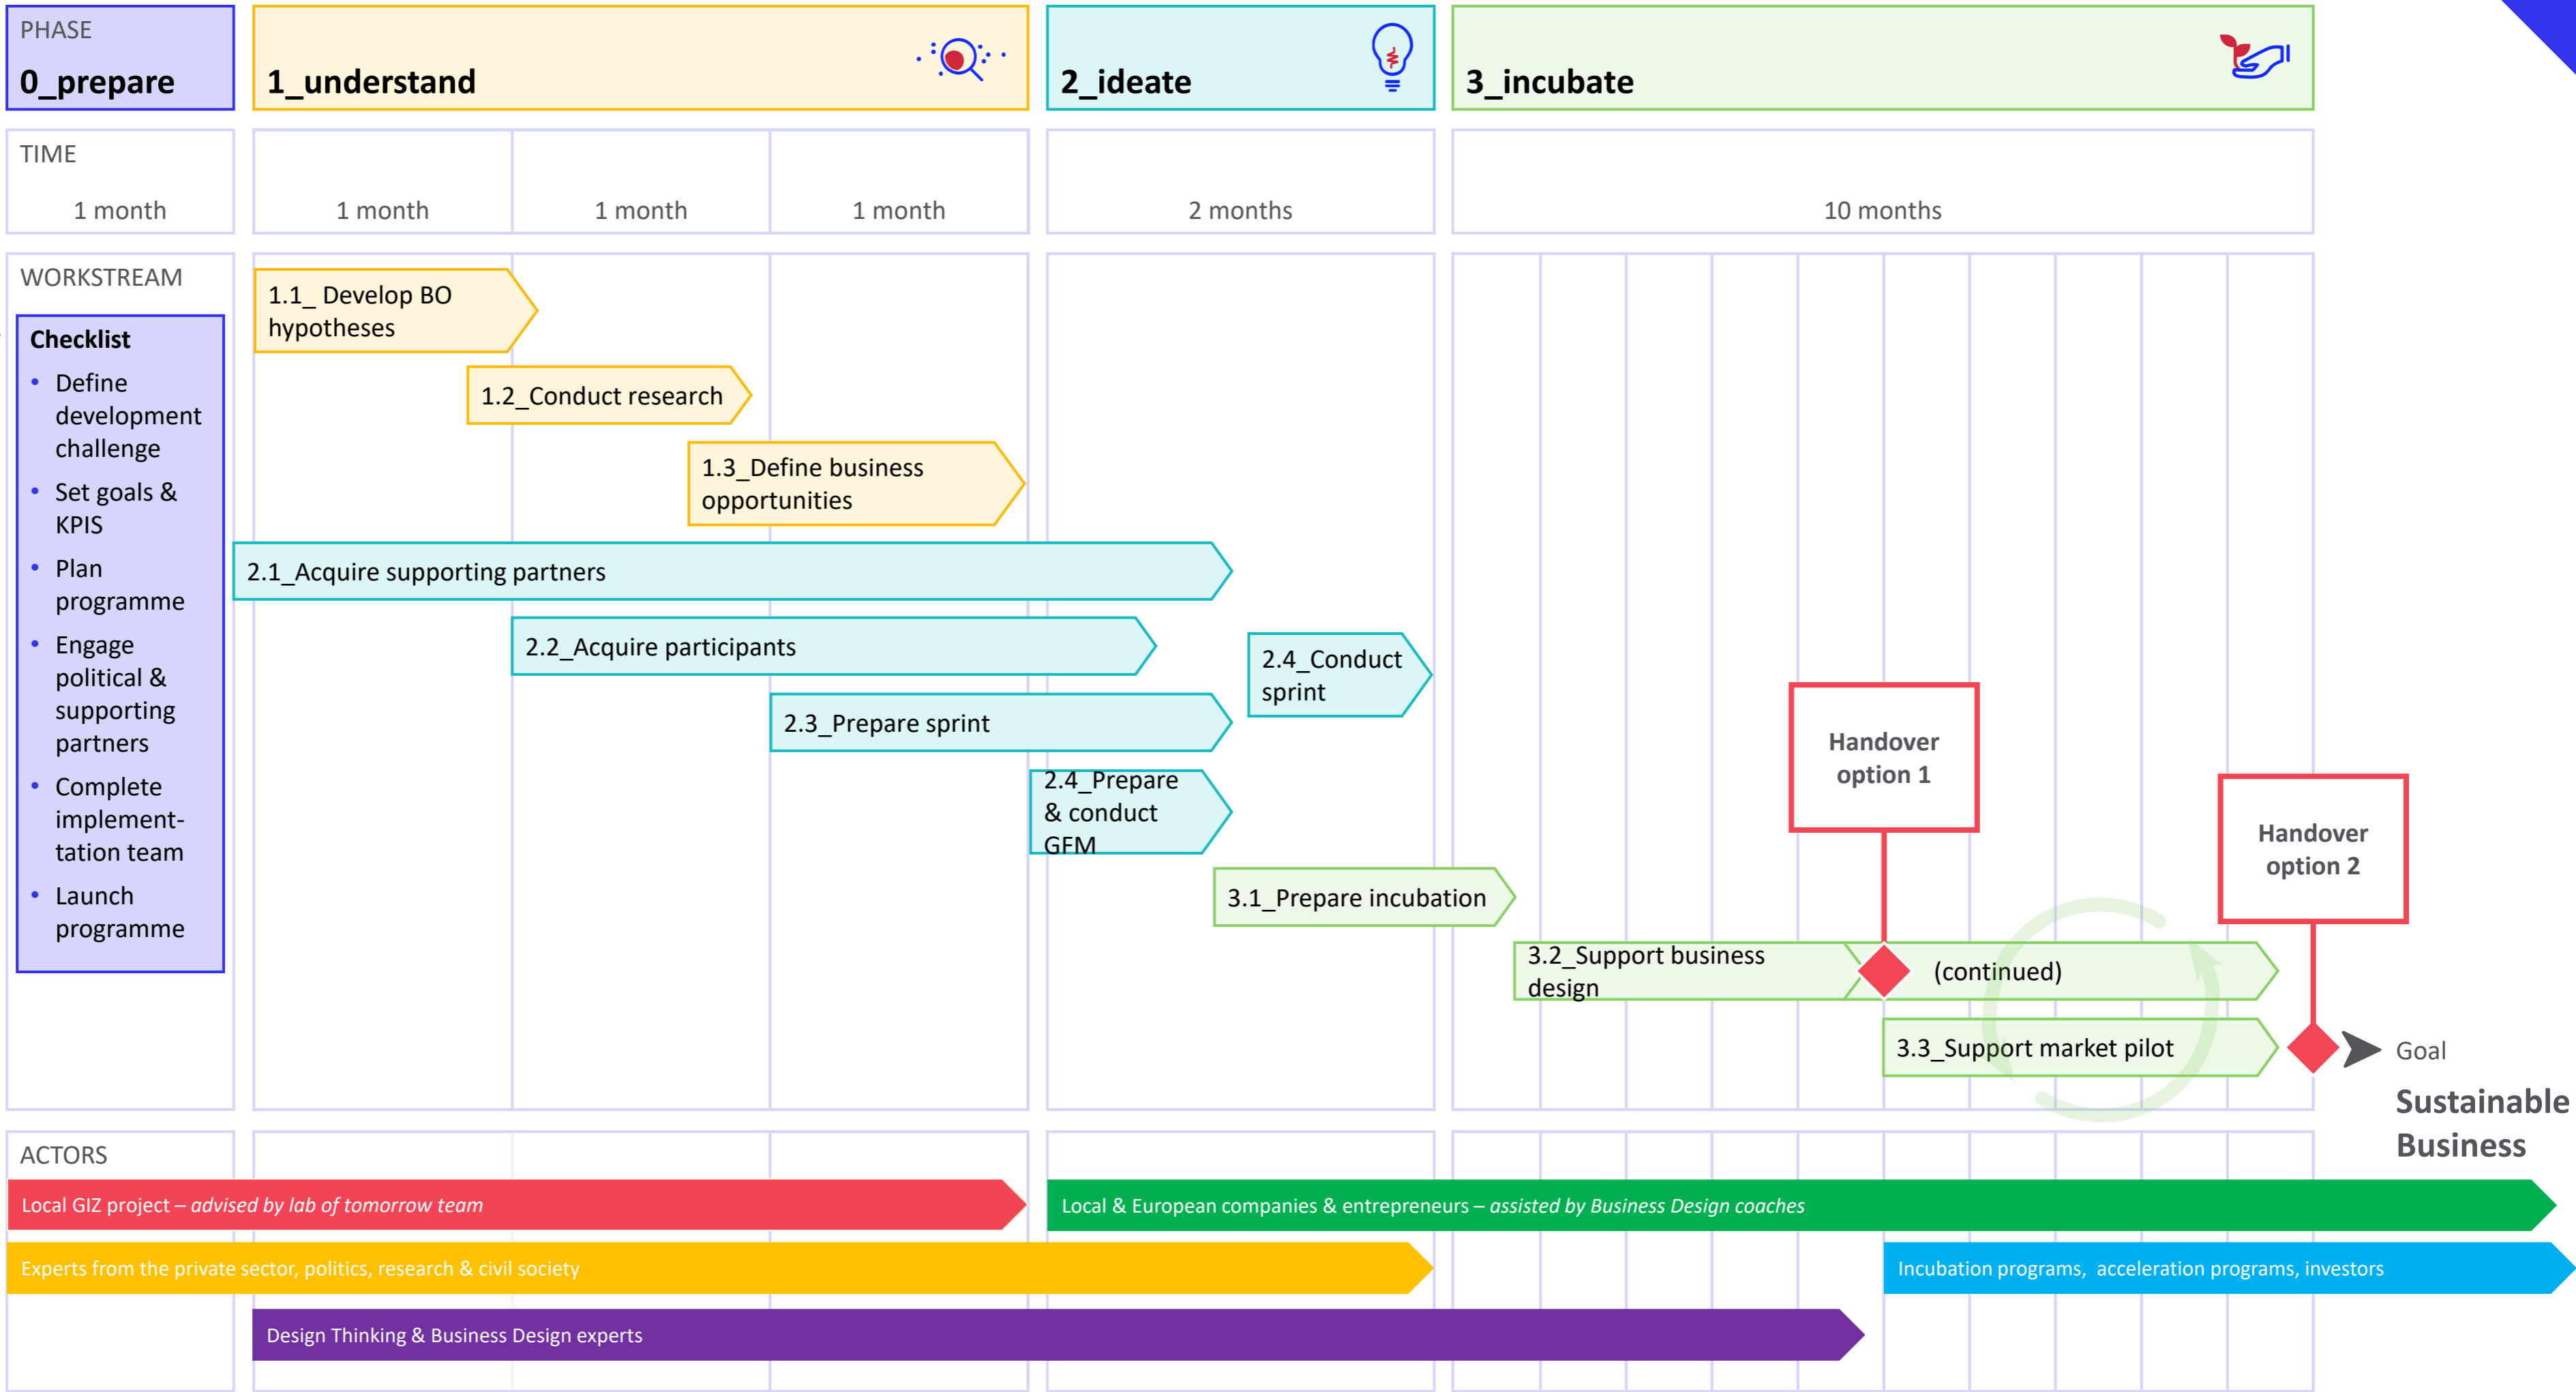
PHASE

0_prepare

1_understand

2_ideate

3_incubate

TIME

1 month

1 month

1 month

1 month

2 months

10 months

WORKSTREAM

Checklist
- Define development challenge
- Set goals & KPIS
- Plan programme
- Engage political & supporting partners
- Complete implementation team
- Launch programme

1.1_ Develop BO hypotheses

1.2_Conduct research

1.3_Define business opportunities

2.1_Acquire supporting partners

2.2_Acquire participants

2.4_Conduct sprint

2.3_Prepare sprint

2.4_Prepare & conduct GFM

3.1_Prepare incubation

Handover option 1

Handover option 2

3.2_Support business design

(continued)

3.3_Support market pilot

Goal

Sustainable Business

ACTORS

Local GIZ project – advised by lab of tomorrow team

Local & European companies & entrepreneurs – assisted by Business Design coaches

Experts from the private sector, politics, research & civil society

Incubation programs, acceleration programs, investors

Design Thinking & Business Design experts